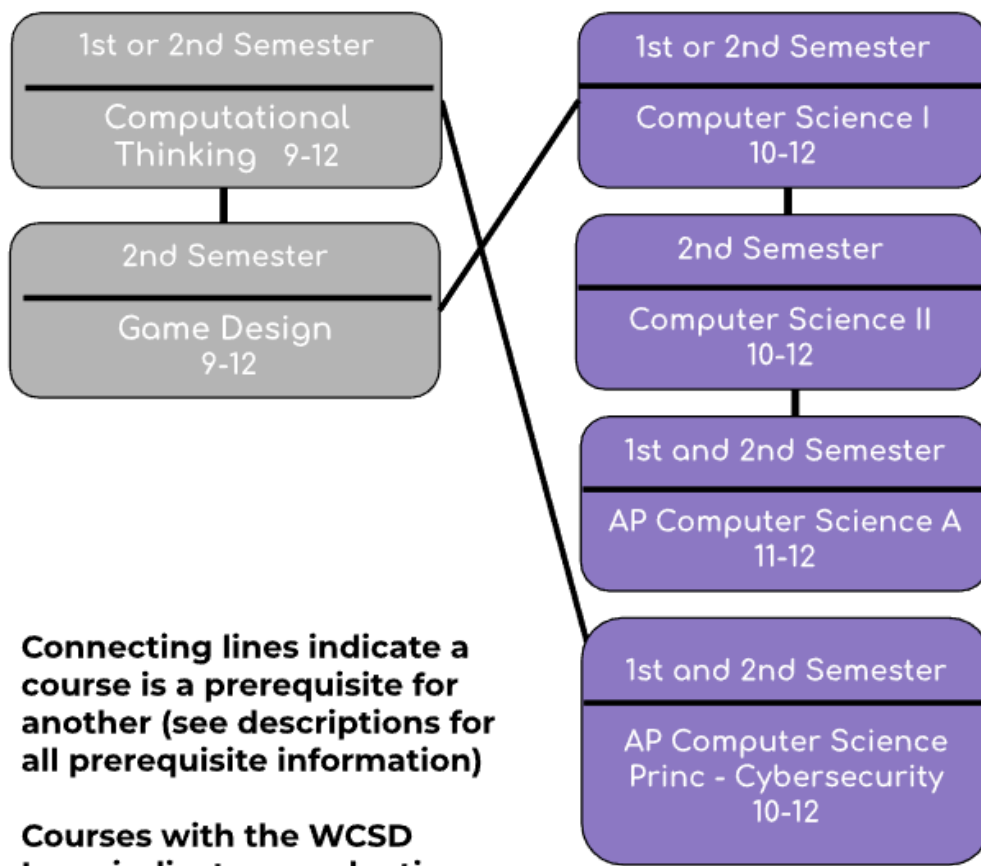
1st or 2nd Semester

Computational Thinking 9-12

2nd Semester

Game Design 9-12

1st or 2nd Semester

Computer Science I 10-12

2nd Semester

Computer Science II 10-12

1st and 2nd Semester

AP Computer Science A 11-12

1st and 2nd Semester

AP Computer Science Princ - Cybersecurity 10-12

Connecting lines indicate a course is a prerequisite for another (see descriptions for all prerequisite information)

Courses with the WCSD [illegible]